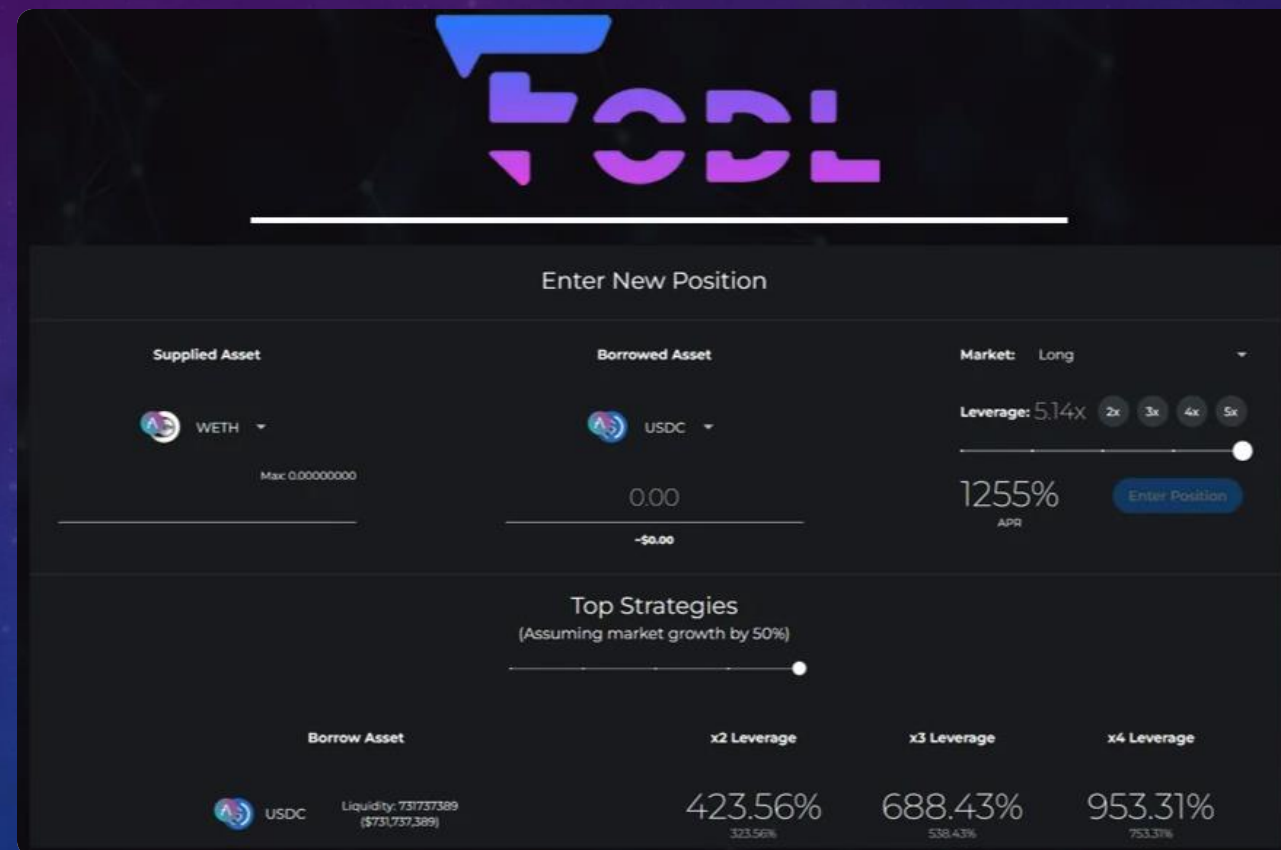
FODL

Enter New Position

Supplied Asset

WETH

Max: 0.00000000

Borrowed Asset

USDC

0.00

~$0.00

Market: Long

Leverage: 5.14x 2x 3x 4x 5x

1255%
APR

Enter Position

Top Strategies
(Assuming market growth by 50%)

| Borrow Asset | | x2 Leverage | x3 Leverage | x4 Leverage |
|---|---|---|---|---|
| USDC | Liquidity: 731737389 ($731,737,389) | 423.56% 323.56% | 688.43% 538.43% | 953.31% 753.31% |